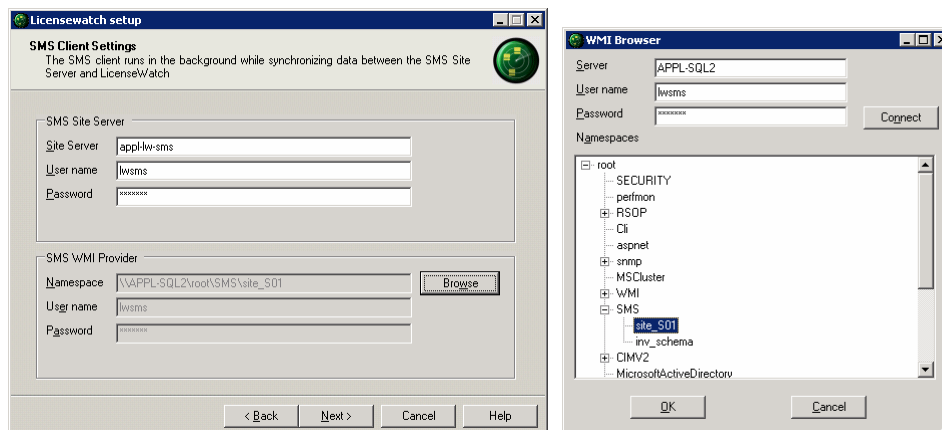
Licensewatch setup

SMS Client Settings
The SMS client runs in the background while synchronizing data between the SMS Site Server and LicenseWatch

SMS Site Server
Site Server appl-lw-sms
User name lwsms
Password *******

SMS WMI Provider
Namespace \\APPL-SQL2\root\SMS\site_S01
Browse
User name lwsms
Password *******

< Back
Next >
Cancel
Help

WMI Browser

Server APPL-SQL2
User name lwsms
Password *******
Connect
Namespaces

root
SECURITY
perfmon
RSOP
Cli
aspnet
snmp
MSCluster
WMI
SMS
site_S01
inv_schema
CIMV2
MicrosoftActiveDirectory

OK
Cancel